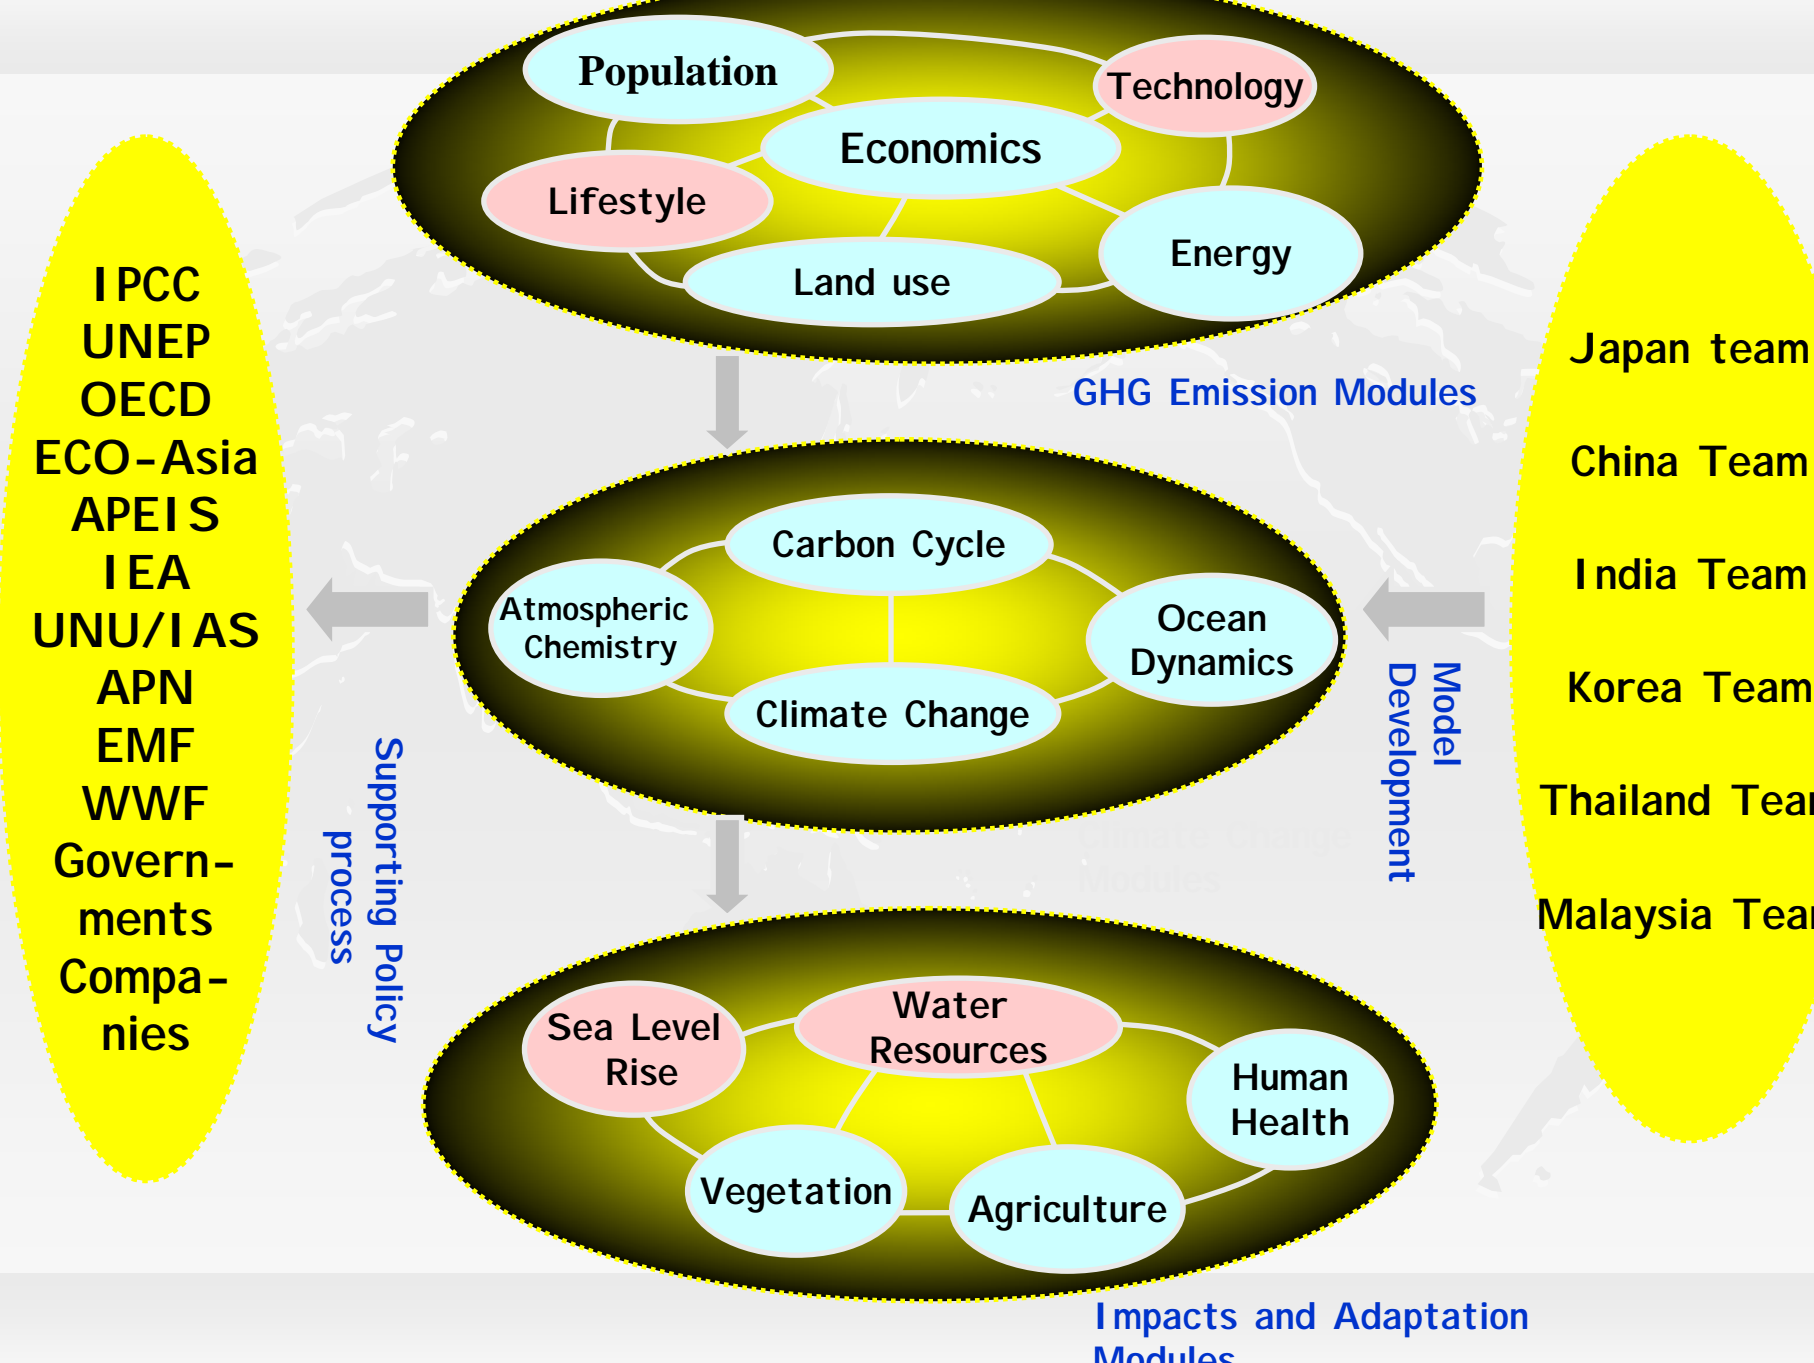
IPCC
UNEP
OECD
ECO-Asia
APEIS
IEA
UNU/IAS
APN
EMF
WWF
Govern-ments
Compa-nies

Population
Technology
Economics
Lifestyle
Energy
Land use

GHG Emission Modules

Japan team
China Team
India Team
Korea Team
Thailand Tea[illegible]
Malaysia Tea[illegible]

Carbon Cycle
Atmospheric Chemistry
Ocean Dynamics
Climate Change

Supporting Policy process

Model Development

Sea Level Rise
Water Resources
Human Health
Vegetation
Agriculture

Impacts and Adaptation Modules